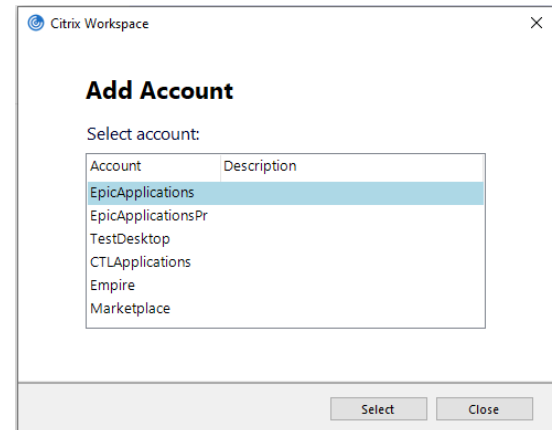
Citrix Workspace

×

Add Account

Select account:

| Account | Description |
|---|---|
| EpicApplications | |
| EpicApplicationsPr | |
| TestDesktop | |
| CTLApplications | |
| Empire | |
| Marketplace | |

Select

Close